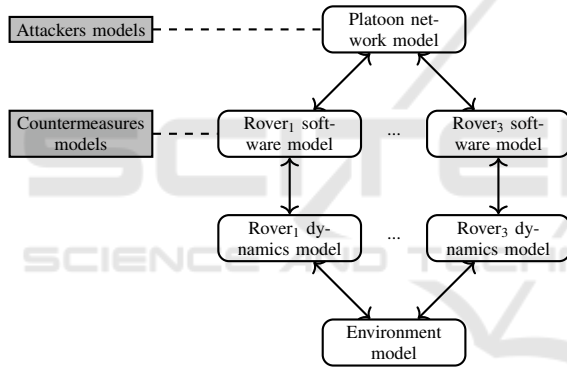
Attackers models

Platoon network model

Countermeasures models

Rover$_1$ software model

...

Rover$_3$ software model

Rover$_1$ dynamics model

...

Rover$_3$ dynamics model

Environment model

SCIENCE AND TECHNOLOGY